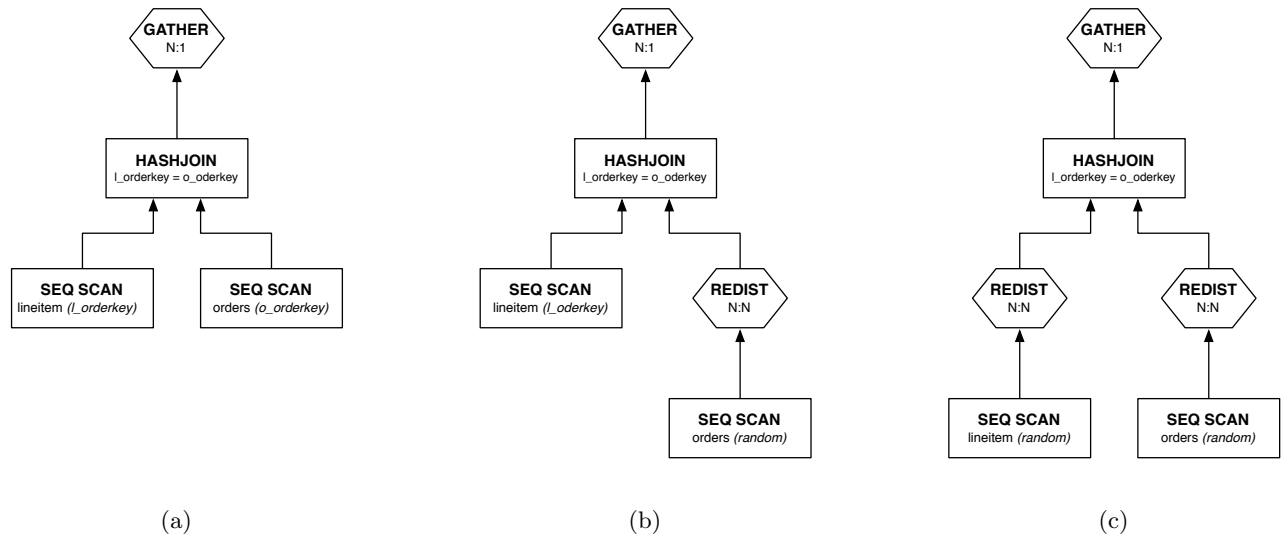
GATHER
N:1

HASHJOIN
l_orderkey = o_oderkey

SEQ SCAN
lineitem *(l_orderkey)*

SEQ SCAN
orders *(o_orderkey)*

(a)

GATHER
N:1

HASHJOIN
l_orderkey = o_oderkey

SEQ SCAN
lineitem *(l_oderkey)*

REDIST
N:N

SEQ SCAN
orders *(random)*

(b)

GATHER
N:1

HASHJOIN
l_orderkey = o_oderkey

REDIST
N:N

REDIST
N:N

SEQ SCAN
lineitem *(random)*

SEQ SCAN
orders *(random)*

(c)